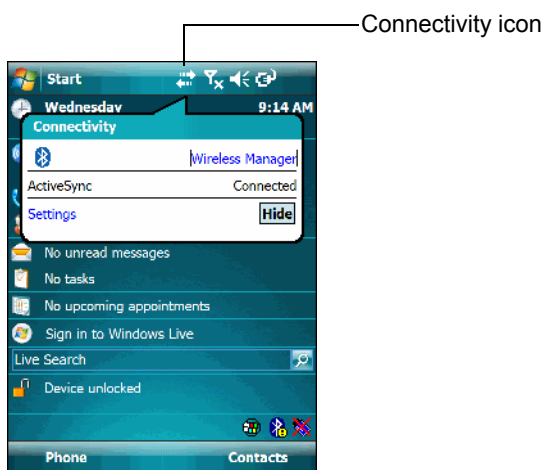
Connectivity icon

Start

Wednesday 9:14 AM

Connectivity

Wireless Manager

ActiveSync Connected

Settings Hide

No unread messages

No tasks

No upcoming appointments

Sign in to Windows Live

Live Search

Device unlocked

Phone Contacts